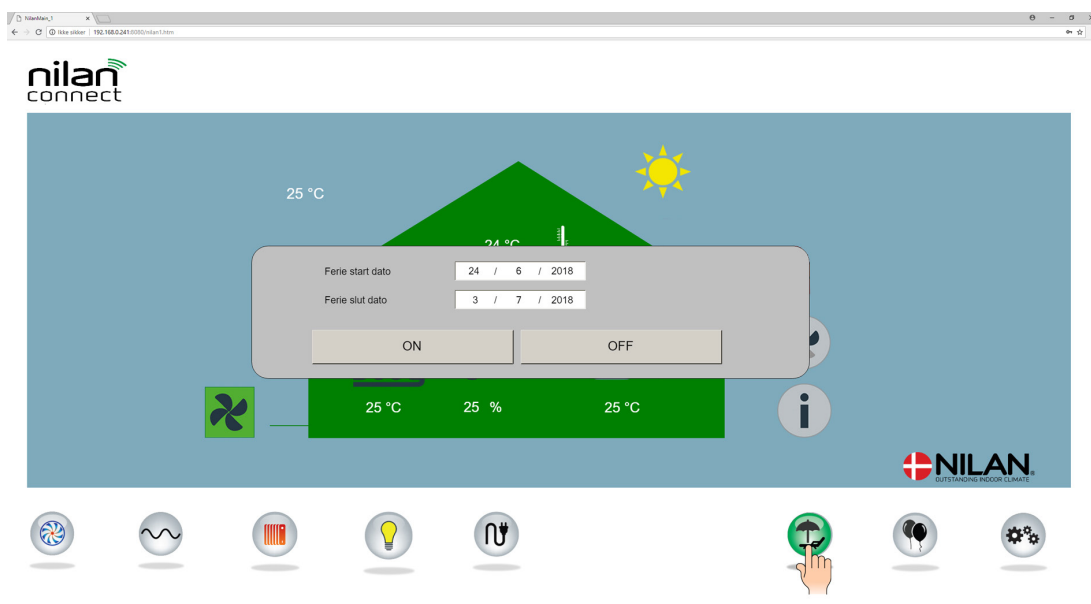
NilanMain_1

Ikke sikker | 192.168.0.241:8080/nilan1.htm

nilan connect

25 °C

24 °C

Ferie start dato 24 / 6 / 2018

Ferie slut dato 3 / 7 / 2018

ON

OFF

25 °C 25 % 25 °C

NILAN
OUTSTANDING INDOOR CLIMATE